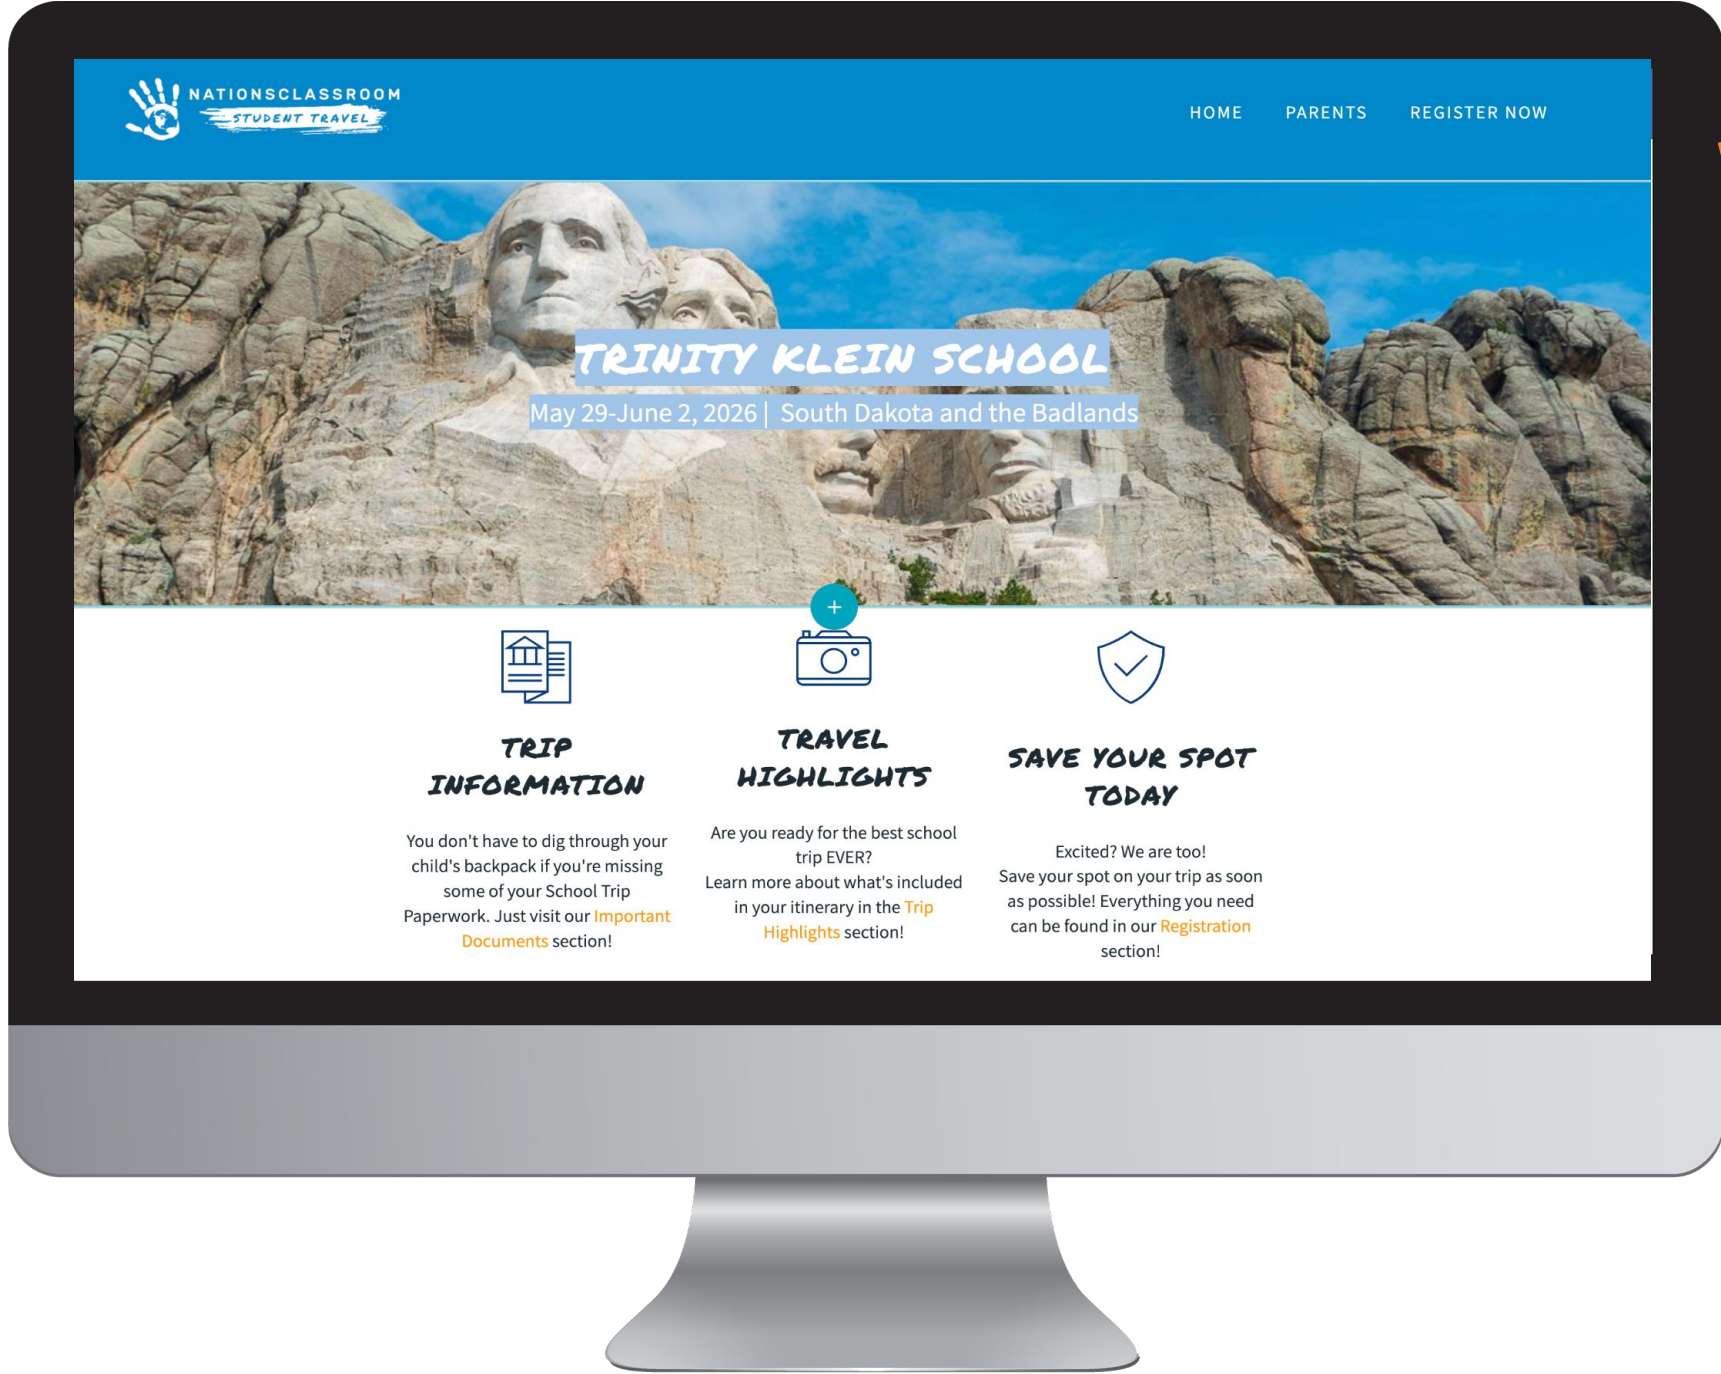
NATIONSCLASSROOM
STUDENT TRAVEL

HOME PARENTS REGISTER NOW

TRINITY KLEIN SCHOOL
May 29-June 2, 2026 | South Dakota and the Badlands

+

TRIP INFORMATION

You don't have to dig through your child's backpack if you're missing some of your School Trip Paperwork. Just visit our Important Documents section!

TRAVEL HIGHLIGHTS

Are you ready for the best school trip EVER?
Learn more about what's included in your itinerary in the Trip Highlights section!

SAVE YOUR SPOT TODAY

Excited? We are too!
Save your spot on your trip as soon as possible! Everything you need can be found in our Registration section!